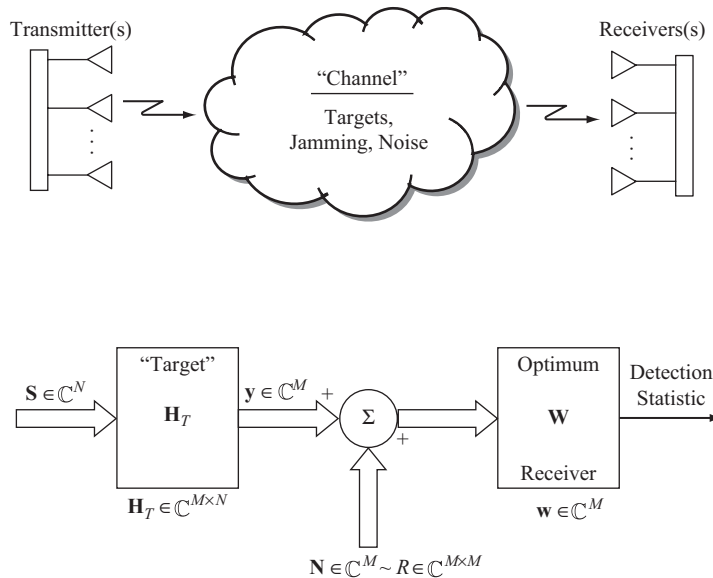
Transmitter(s)

"Channel"

Targets, Jamming, Noise

Receivers(s)

$\mathbf{S} \in \mathbb{C}^N$

"Target"

$\mathbf{H}_T$

$\mathbf{H}_T \in \mathbb{C}^{M \times N}$

$\mathbf{y} \in \mathbb{C}^M$

+

$\Sigma$

+

$\mathbf{N} \in \mathbb{C}^M \sim R \in \mathbb{C}^{M \times M}$

Optimum

$\mathbf{W}$

Receiver

$\mathbf{w} \in \mathbb{C}^M$

Detection Statistic